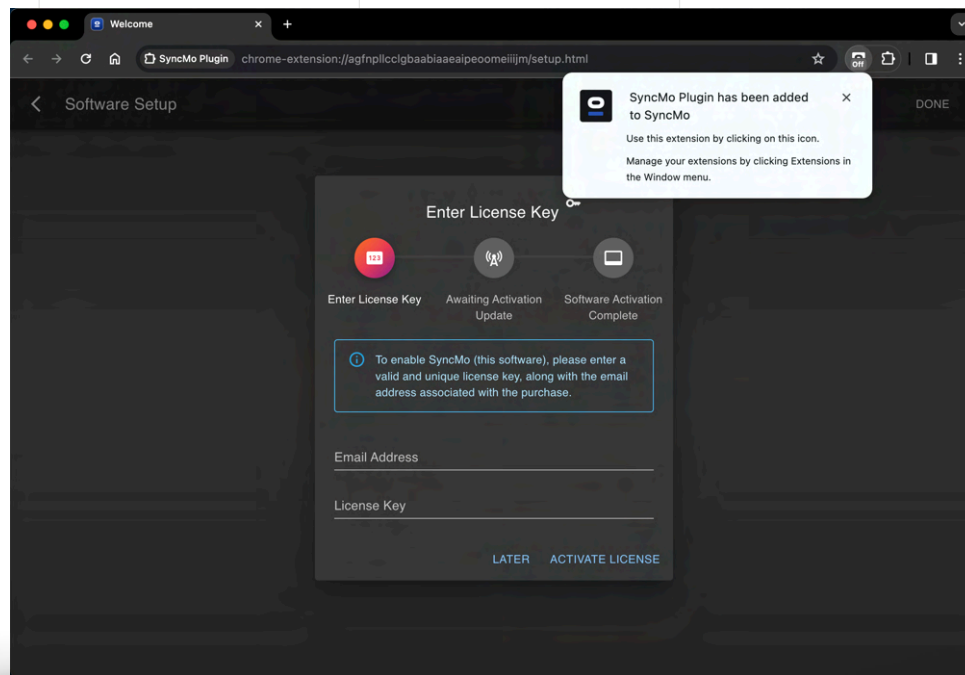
Welcome

SyncMo Plugin chrome-extension://agfnpllcclgbaabiaaeaipeoomeiiijm/setup.html

Off

Software Setup

DONE

SyncMo Plugin has been added to SyncMo

Use this extension by clicking on this icon.

Manage your extensions by clicking Extensions in the Window menu.

Enter License Key

123

Enter License Key

Awaiting Activation Update

Software Activation Complete

To enable SyncMo (this software), please enter a valid and unique license key, along with the email address associated with the purchase.

Email Address

License Key

LATER ACTIVATE LICENSE